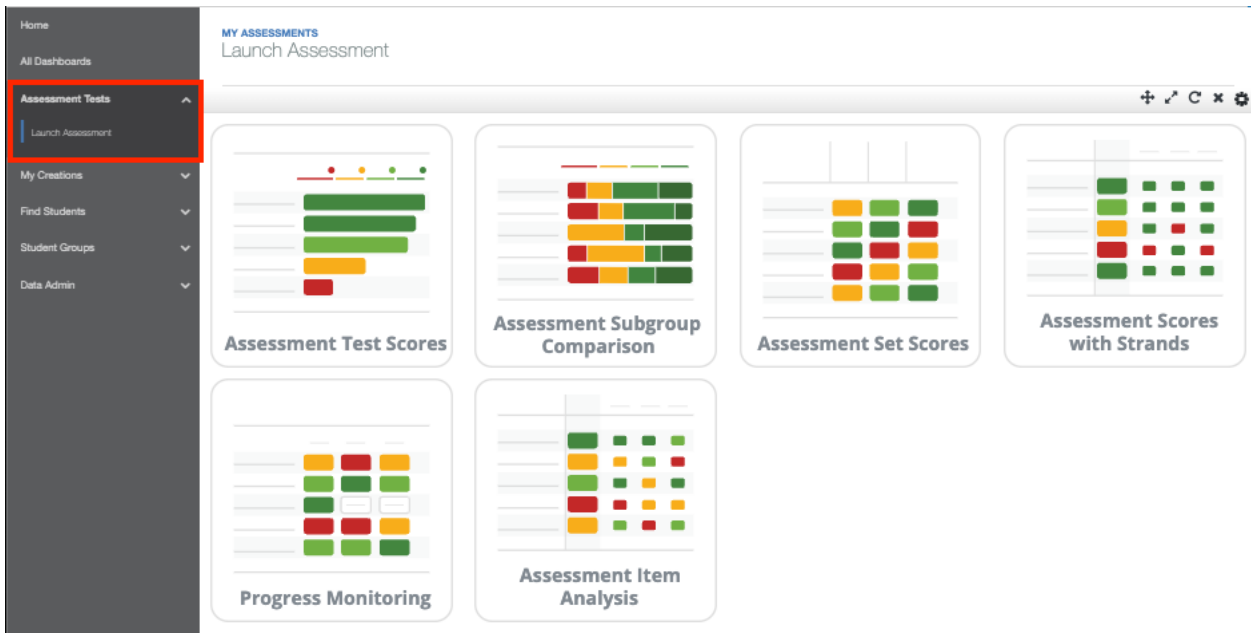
Home

All Dashboards

Assessment Tests

Launch Assessment

My Creations

Find Students

Student Groups

Data Admin

MY ASSESSMENTS
Launch Assessment

Assessment Test Scores

Assessment Subgroup Comparison

Assessment Set Scores

Assessment Scores with Strands

Progress Monitoring

Assessment Item Analysis